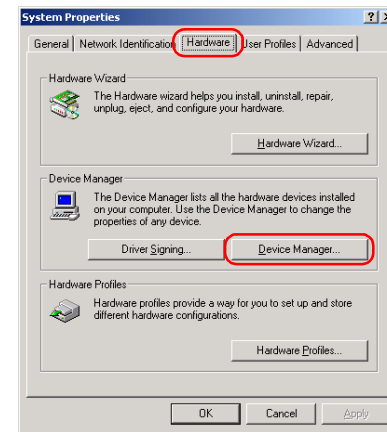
System Properties

?

General | Network Identification | Hardware | User Profiles | Advanced

Hardware Wizard

The Hardware wizard helps you install, uninstall, repair, unplug, eject, and configure your hardware.

Hardware Wizard...

Device Manager

The Device Manager lists all the hardware devices installed on your computer. Use the Device Manager to change the properties of any device.

Driver Signing...

Device Manager...

Hardware Profiles

Hardware profiles provide a way for you to set up and store different hardware configurations.

Hardware Profiles...

OK

Cancel

Apply